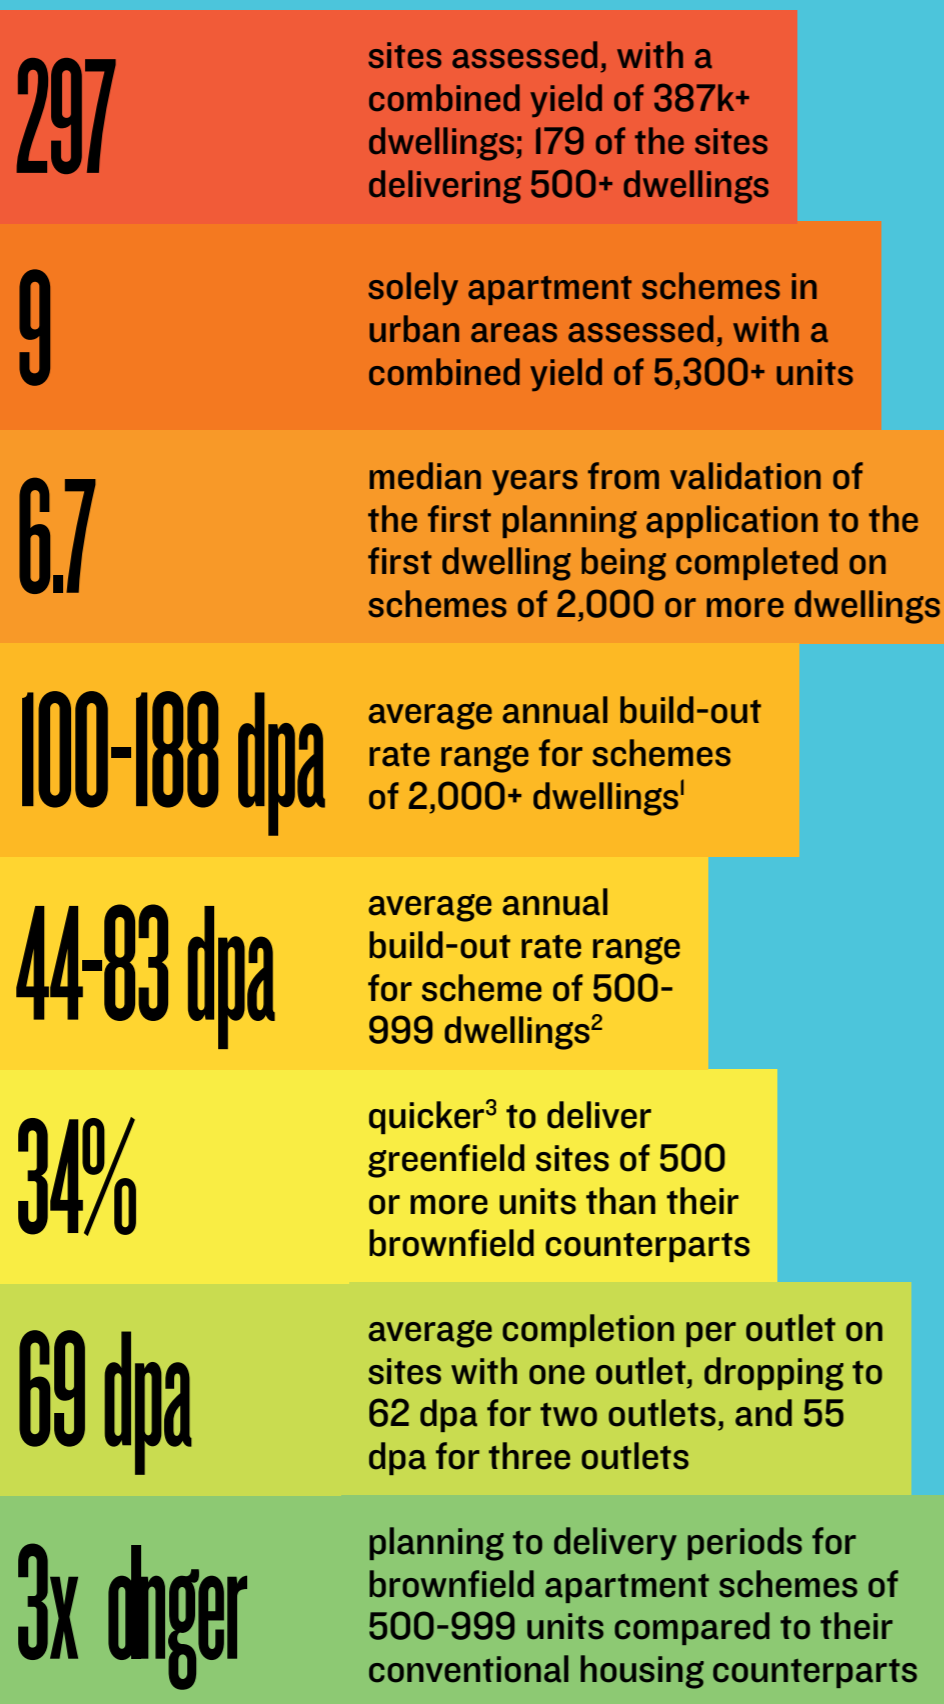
297

sites assessed, with a combined yield of 387k+ dwellings; 179 of the sites delivering 500+ dwellings

9

solely apartment schemes in urban areas assessed, with a combined yield of 5,300+ units

6.7

median years from validation of the first planning application to the first dwelling being completed on schemes of 2,000 or more dwellings

100-188 dpa

average annual build-out rate range for schemes of 2,000+ dwellings$^{1}$

44-83 dpa

average annual build-out rate range for scheme of 500-999 dwellings$^{2}$

34%

quicker$^{3}$ to deliver greenfield sites of 500 or more units than their brownfield counterparts

69 dpa

average completion per outlet on sites with one outlet, dropping to 62 dpa for two outlets, and 55 dpa for three outlets

3x dnger

planning to delivery periods for brownfield apartment schemes of 500-999 units compared to their conventional housing counterparts